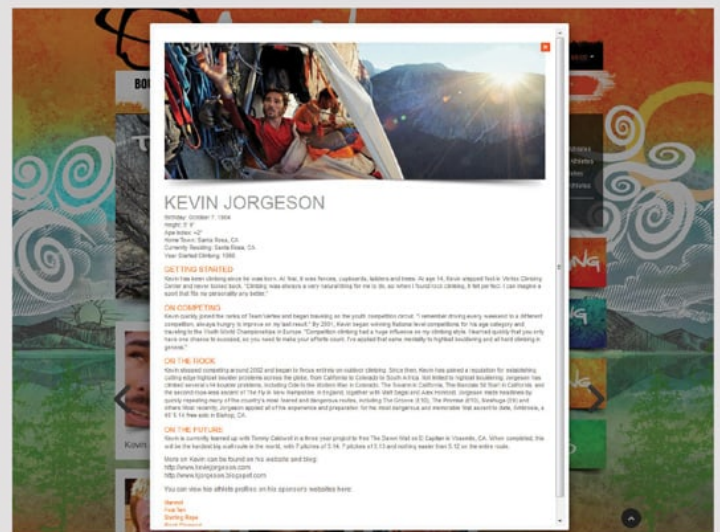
KEVIN JORGESON

Birthday: October 7, 1984
Height: 5' 9"
Ape Index: +2"
Home Town: Santa Rosa, CA
Currently Residing: Santa Rosa, CA
Year Started Climbing: 1996

GETTING STARTED

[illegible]

ON COMPETING

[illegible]

ON THE ROCK

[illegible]

ON THE FUTURE

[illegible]

More on Kevin can be found on his website and blog:
http://www.kevinjorgeson.com
http://www.kjorgeson.blogspot.com

You can view his athlete profiles on his sponsors websites here:

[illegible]
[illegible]
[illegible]
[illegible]

BO

Kevin

NG

NG